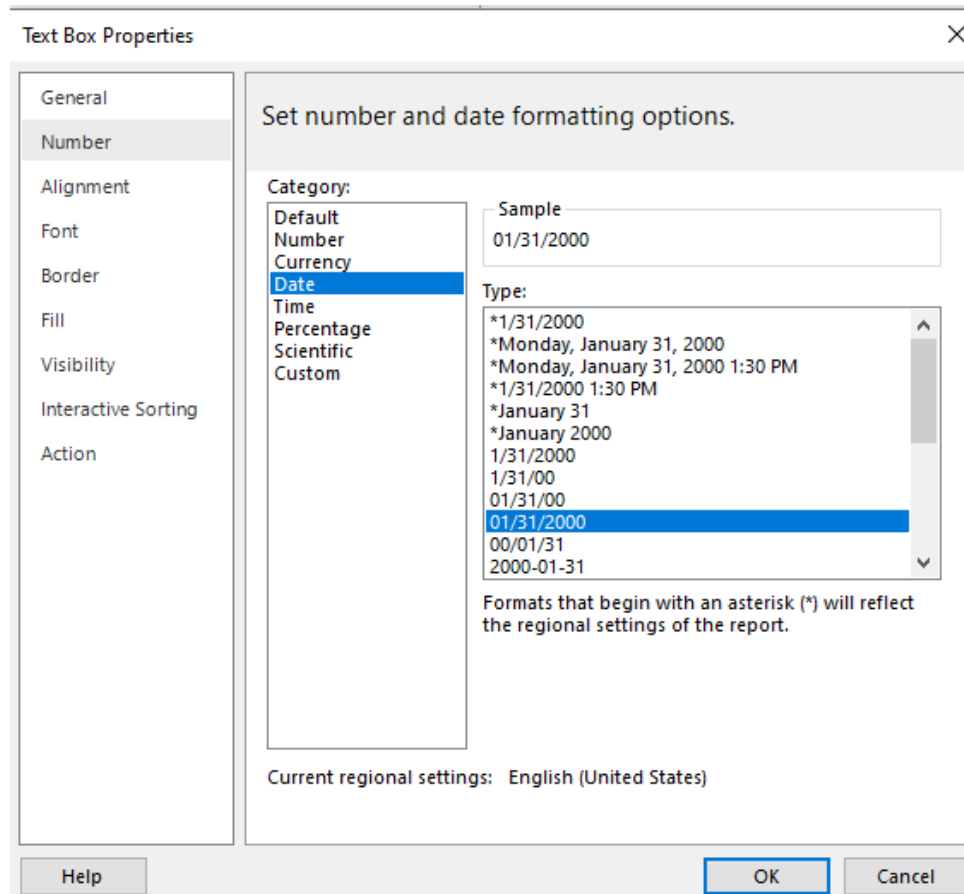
Text Box Properties

General
Number
Alignment
Font
Border
Fill
Visibility
Interactive Sorting
Action

Set number and date formatting options.

Category:
Default
Number
Currency
Date
Time
Percentage
Scientific
Custom

Sample
01/31/2000

Type:
*1/31/2000
*Monday, January 31, 2000
*Monday, January 31, 2000 1:30 PM
*1/31/2000 1:30 PM
*January 31
*January 2000
1/31/2000
1/31/00
01/31/00
01/31/2000
00/01/31
2000-01-31

Formats that begin with an asterisk (*) will reflect the regional settings of the report.

Current regional settings: English (United States)

Help
OK
Cancel